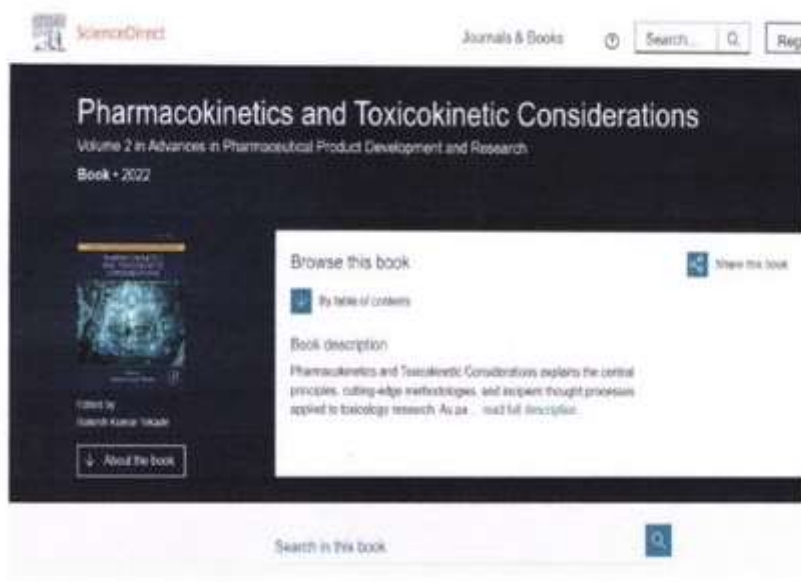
ScienceDirect

Journals & Books

Search... Reg

Pharmacokinetics and Toxicokinetic Considerations

Volume 2 in Advances in Pharmaceutical Product Development and Research

Book • 2022

Edited by
Rakesh Kumar Tekade

About the book

Browse this book

Share this book

By table of contents

Book description

Pharmacokinetics and Toxicokinetic Considerations explains the central principles, cutting-edge methodologies, and incipient thought processes applied to toxicology research. As pa... read full description

Search in this book